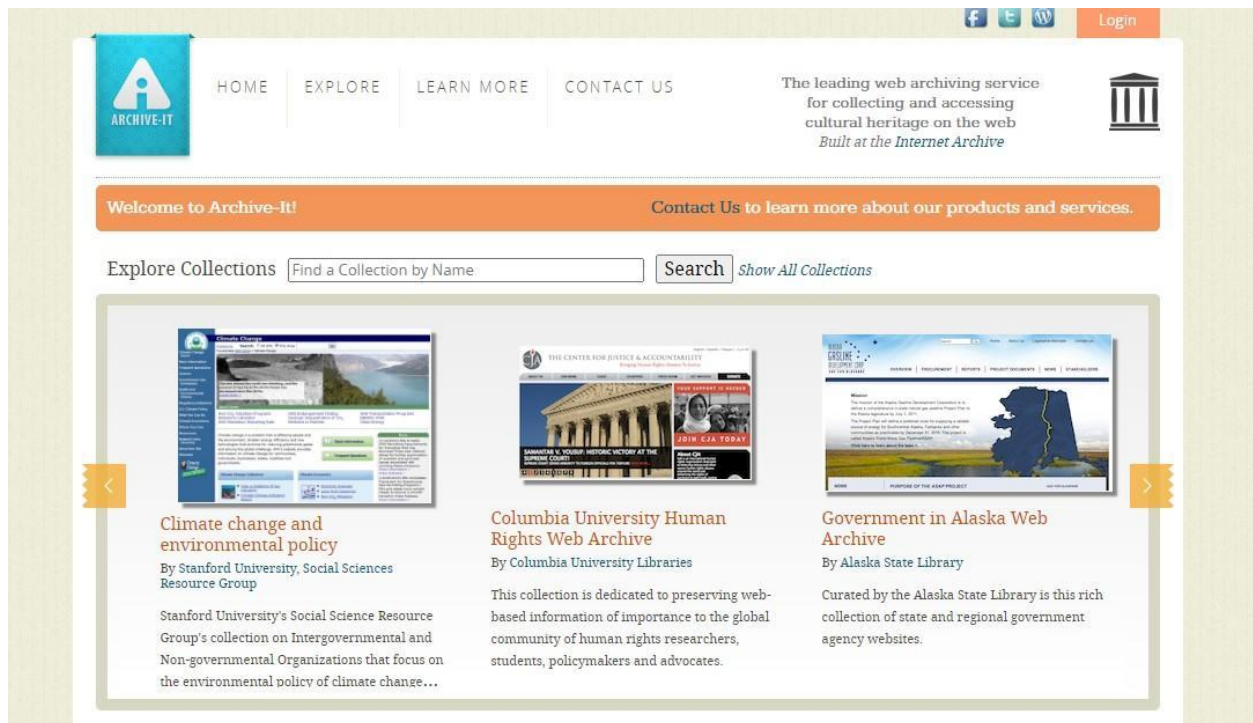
Login

ARCHIVE-IT

HOME EXPLORE LEARN MORE CONTACT US

The leading web archiving service for collecting and accessing cultural heritage on the web
Built at the Internet Archive

Welcome to Archive-It!

Contact Us to learn more about our products and services.

Explore Collections Find a Collection by Name Search Show All Collections

Climate change and environmental policy
By Stanford University, Social Sciences Resource Group
Stanford University's Social Science Resource Group's collection on Intergovernmental and Non-governmental Organizations that focus on the environmental policy of climate change...

Columbia University Human Rights Web Archive
By Columbia University Libraries
This collection is dedicated to preserving web-based information of importance to the global community of human rights researchers, students, policymakers and advocates.

Government in Alaska Web Archive
By Alaska State Library
Curated by the Alaska State Library is this rich collection of state and regional government agency websites.